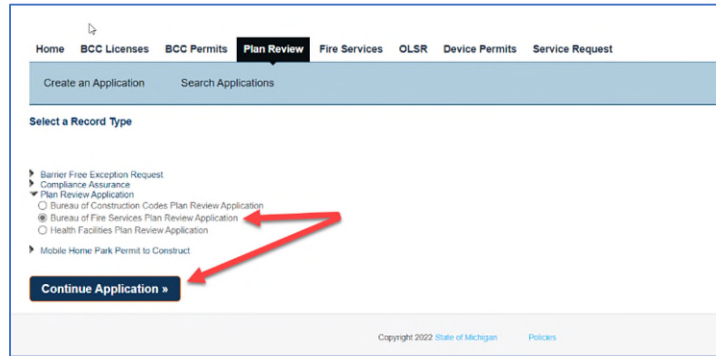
Home BCC Licenses BCC Permits Plan Review Fire Services OLSR Device Permits Service Request

Create an Application Search Applications

Select a Record Type

Barrier Free Exception Request
Compliance Assurance
Plan Review Application
Bureau of Construction Codes Plan Review Application
Bureau of Fire Services Plan Review Application
Health Facilities Plan Review Application
Mobile Home Park Permit to Construct

Continue Application »

Copyright 2022 State of Michigan Policies